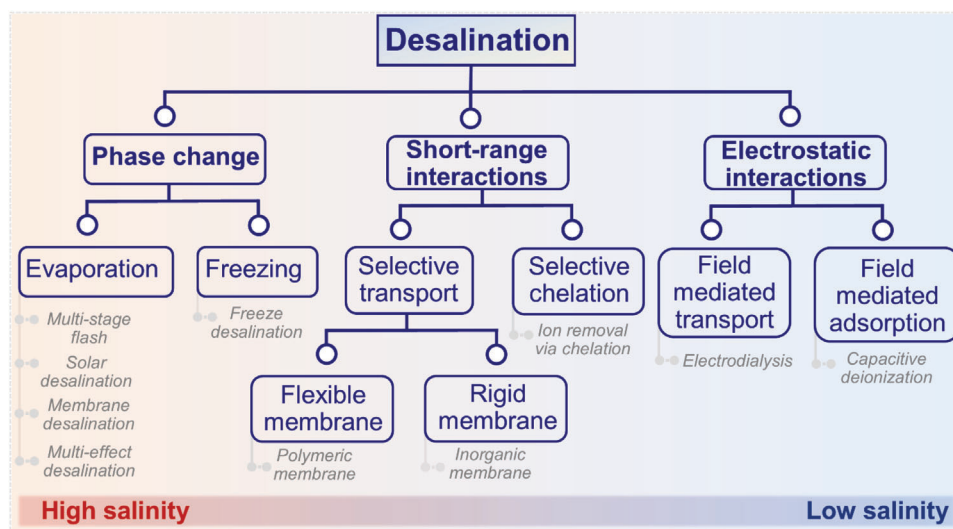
Desalination

Phase change

Evaporation

Multi-stage flash

Solar desalination

Membrane desalination

Multi-effect desalination

Freezing

Freeze desalination

Short-range interactions

Selective transport

Flexible membrane

Polymeric membrane

Rigid membrane

Inorganic membrane

Selective chelation

Ion removal via chelation

Electrostatic interactions

Field mediated transport

Electrodialysis

Field mediated adsorption

Capacitive deionization

High salinity

Low salinity